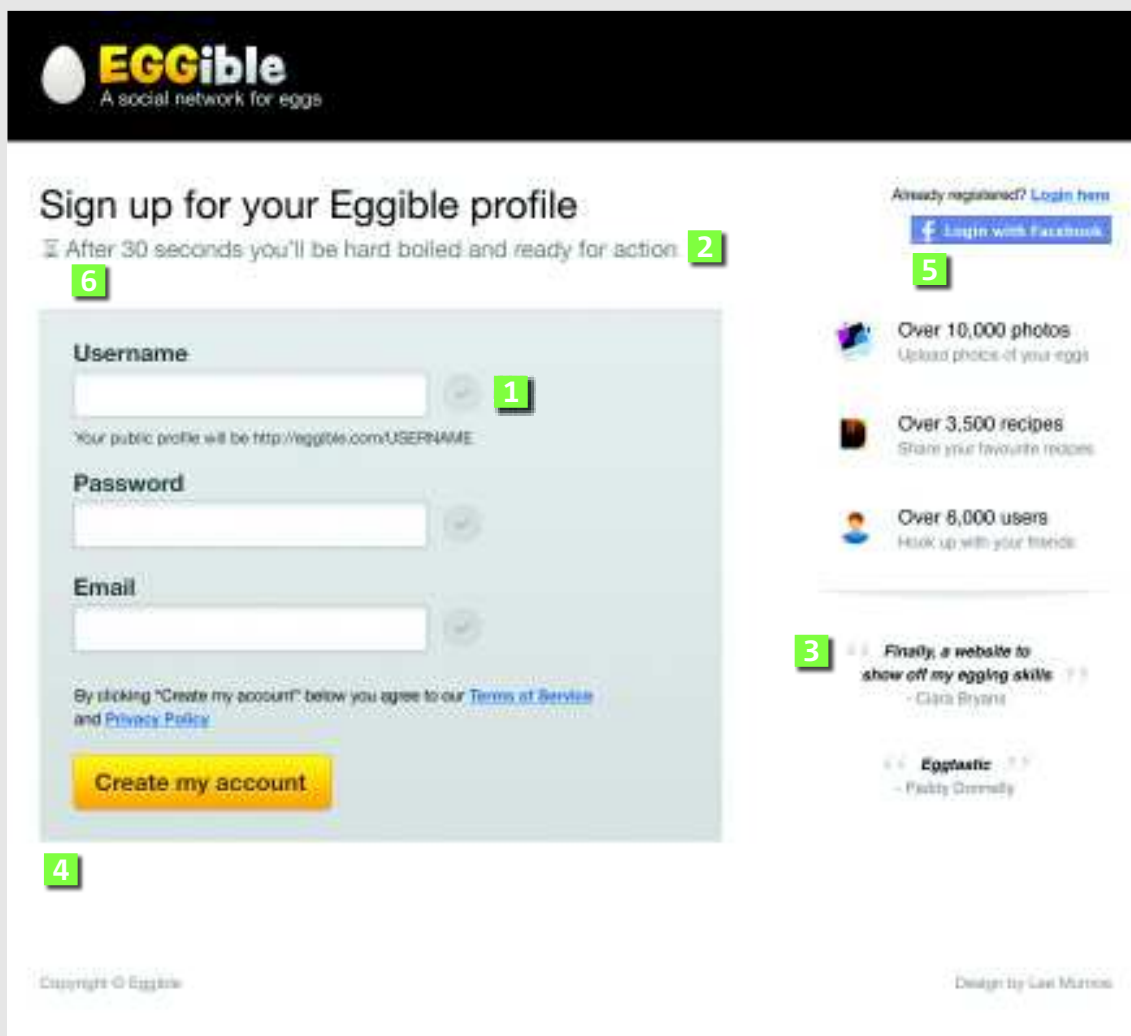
EGGible
A social network for eggs

Sign up for your Eggible profile
After 30 seconds you'll be hard boiled and ready for action 2
6

Username
1
Your public profile will be http://eggible.com/USERNAME

Password

Email

By clicking "Create my account" below you agree to our Terms of Service and Privacy Policy

Create my account

4

Already registered? Login here
Login with Facebook
5

Over 10,000 photos
Upload photos of your eggs

Over 3,500 recipes
Share your favourite recipes

Over 6,000 users
Hook up with your friends

3
Finally, a website to show off my egging skills
- Clara Bryans

Eggtastic
- Paddy Donnelly

Copyright © Eggible

Design by Lee Munroe